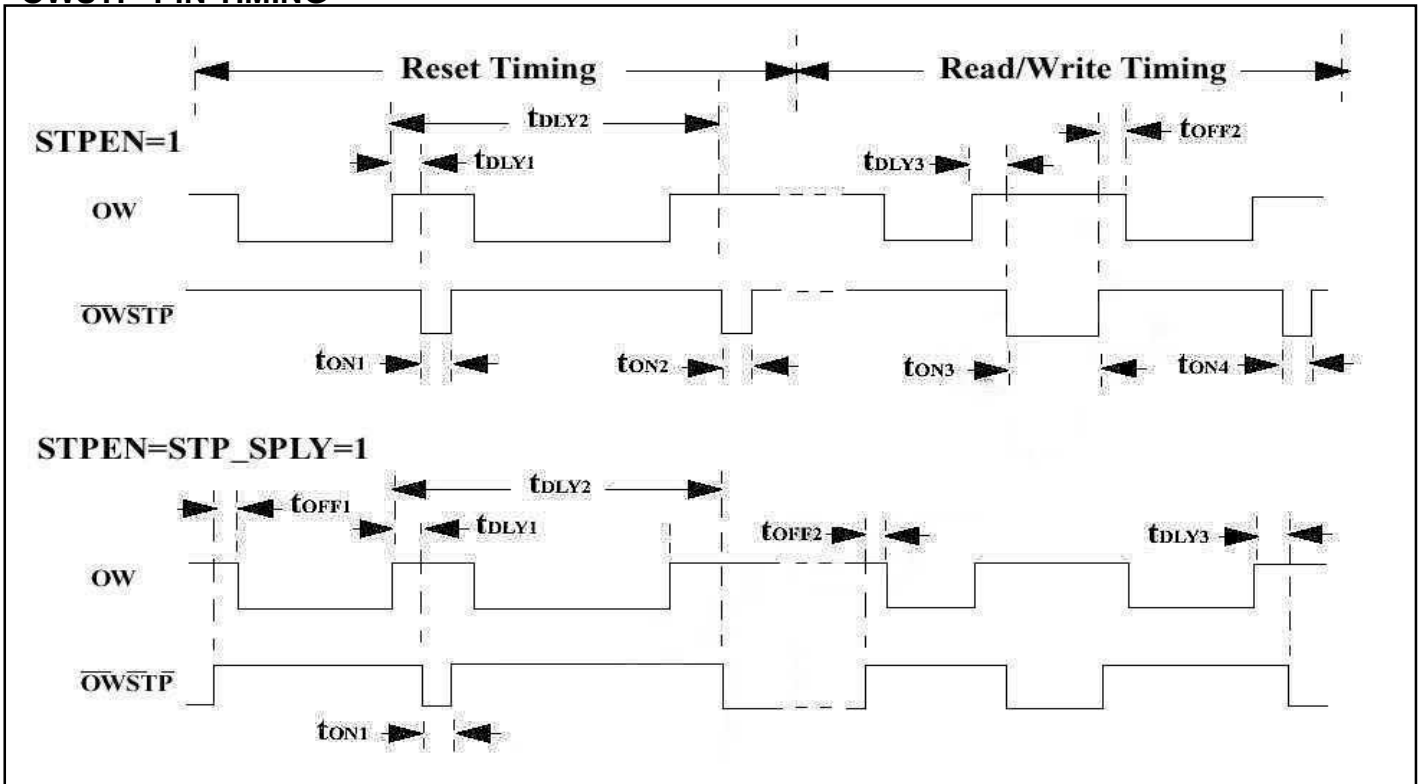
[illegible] PIN TIMING

Reset Timing

Read/Write Timing

STPEN=1

$t_{DLY2}$

$t_{OFF2}$

$t_{DLY1}$

$t_{DLY3}$

OW

$\overline{OWSTP}$

$t_{ON1}$

$t_{ON2}$

$t_{ON3}$

$t_{ON4}$

STPEN=STP_SPLY=1

$t_{DLY2}$

$t_{OFF1}$

$t_{DLY1}$

$t_{OFF2}$

$t_{DLY3}$

OW

$\overline{OWSTP}$

$t_{ON1}$